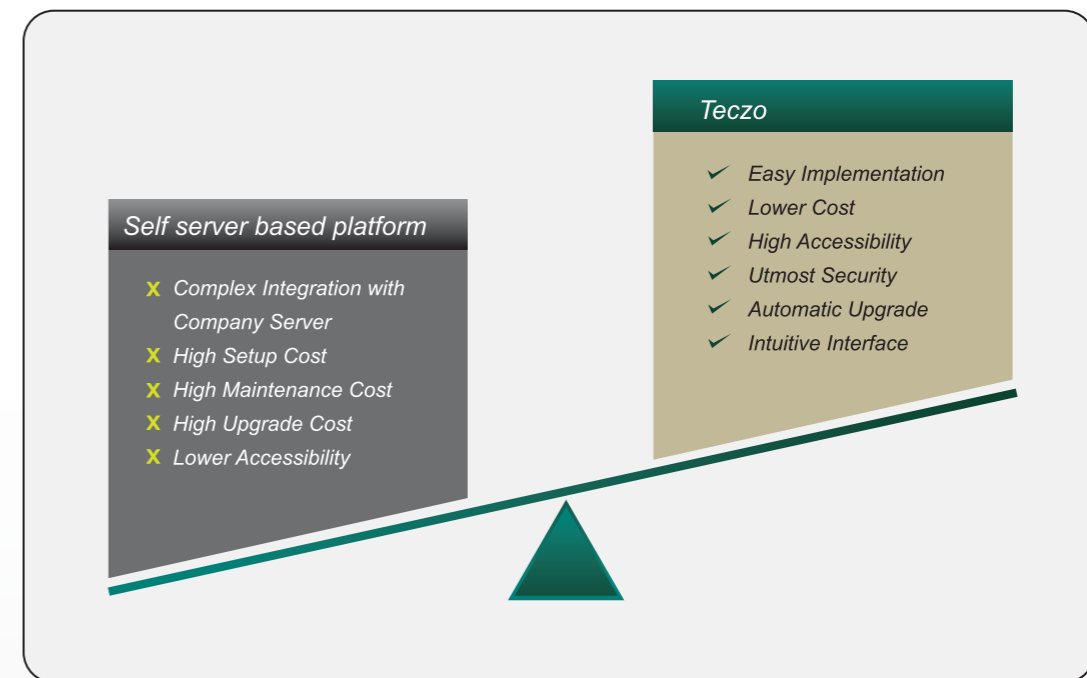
Self server based platform

X Complex Integration with Company Server
X High Setup Cost
X High Maintenance Cost
X High Upgrade Cost
X Lower Accessibility

Teczo

✓ Easy Implementation
✓ Lower Cost
✓ High Accessibility
✓ Utmost Security
✓ Automatic Upgrade
✓ Intuitive Interface